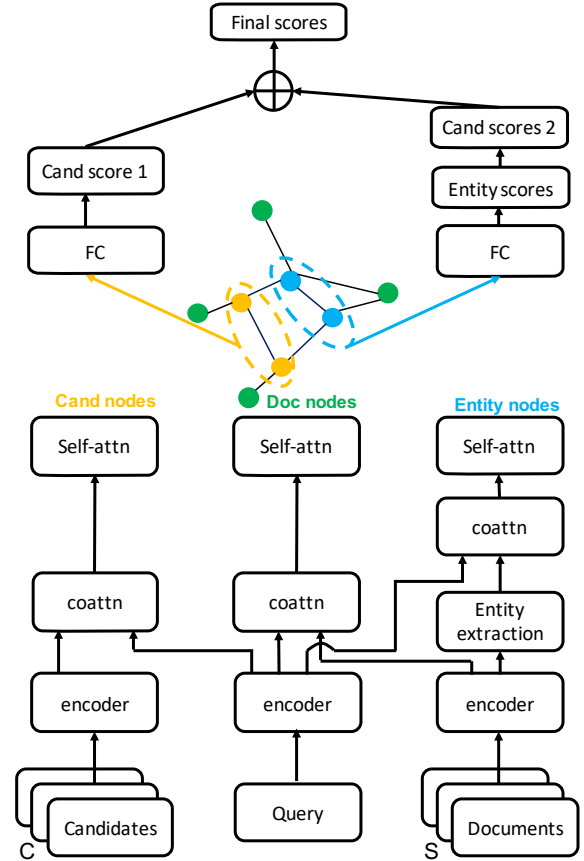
Final scores

Cand score 1

Cand scores 2

Entity scores

FC

FC

Cand nodes

Doc nodes

Entity nodes

Self-attn

Self-attn

Self-attn

coattn

coattn

coattn

Entity extraction

encoder

encoder

encoder

C Candidates

Query

S Documents